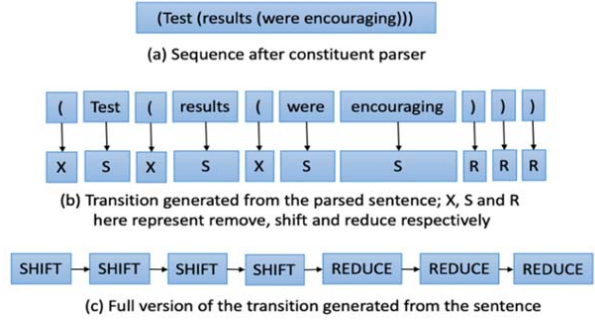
(Test (results (were encouraging)))

(a) Sequence after constituent parser

| ( | Test | ( | results | ( | were | encouraging | ) | ) | ) |
|---|---|---|---|---|---|---|---|---|---|
| X | S | X | S | X | S | S | R | R | R |

(b) Transition generated from the parsed sentence; X, S and R here represent remove, shift and reduce respectively

SHIFT → SHIFT → SHIFT → SHIFT → REDUCE → REDUCE → REDUCE

(c) Full version of the transition generated from the sentence